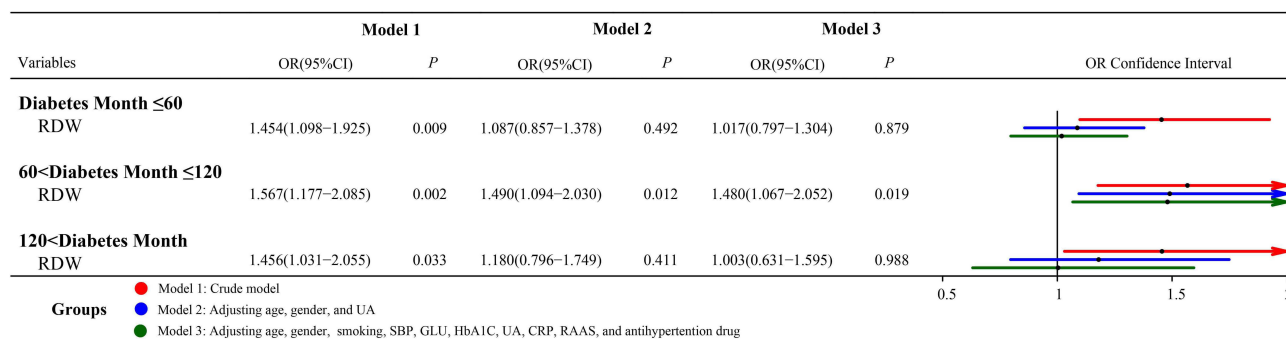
| Variables | Model 1 OR(95%CI) | Model 1 $P$ | Model 2 OR(95%CI) | Model 2 $P$ | Model 3 OR(95%CI) | Model 3 $P$ | OR Confidence Interval |
|---|---|---|---|---|---|---|---|
| **Diabetes Month ≤60** | | | | | | | |
| RDW | 1.454(1.098−1.925) | 0.009 | 1.087(0.857−1.378) | 0.492 | 1.017(0.797−1.304) | 0.879 | |
| **60<Diabetes Month ≤120** | | | | | | | |
| RDW | 1.567(1.177−2.085) | 0.002 | 1.490(1.094−2.030) | 0.012 | 1.480(1.067−2.052) | 0.019 | |
| **120<Diabetes Month** | | | | | | | |
| RDW | 1.456(1.031−2.055) | 0.033 | 1.180(0.796−1.749) | 0.411 | 1.003(0.631−1.595) | 0.988 | |

0.5 1 1.5 2

**Groups**
Model 1: Crude model
Model 2: Adjusting age, gender, and UA
Model 3: Adjusting age, gender, smoking, SBP, GLU, HbA1C, UA, CRP, RAAS, and antihypertention drug